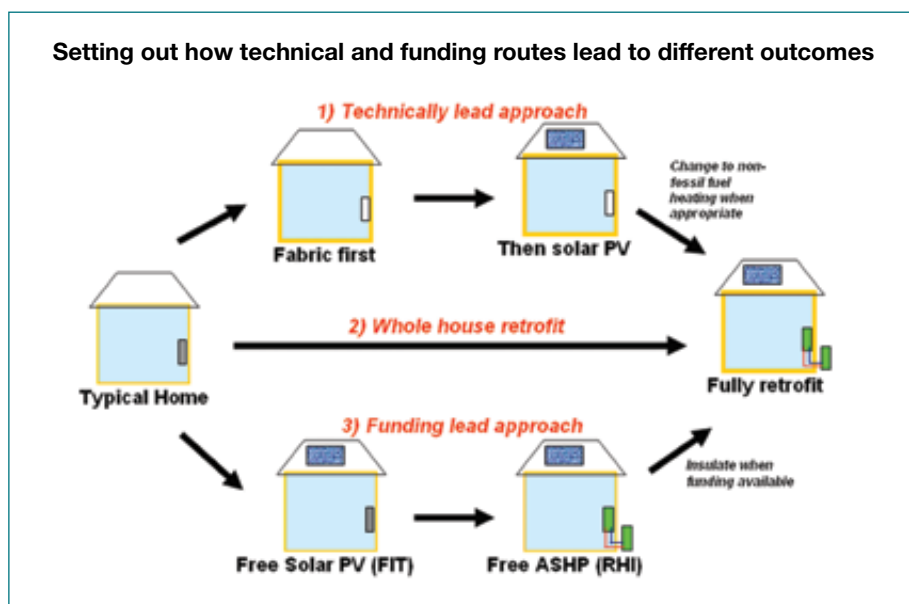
Setting out how technical and funding routes lead to different outcomes

1) Technically lead approach

Fabric first

Then solar PV

Change to non-fossil fuel heating when appropriate

Typical Home

2) Whole house retrofit

Fully retrofit

3) Funding lead approach

Insulate when funding available

Free Solar PV (FIT)

Free ASHP (RHI)